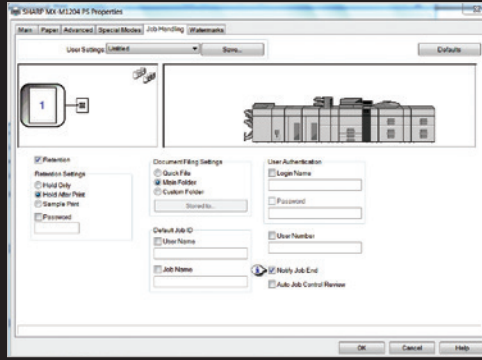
SHARP MX-M1204 PS Properties

Main | Paper | Advanced | Special Modes | Job Handling | Watermarks

User Settings: Untitled | Save... | Defaults

1

Retention

Retention Settings
Hold Only
Hold After Print
Sample Print
Password

Document Filing Settings
Quick File
Main Folder
Custom Folder
Stored to...

User Authentication
Login Name
Password
User Number

Default Job ID
User Name
Job Name

Notify Job End
Auto Job Control Review

OK | Cancel | Help